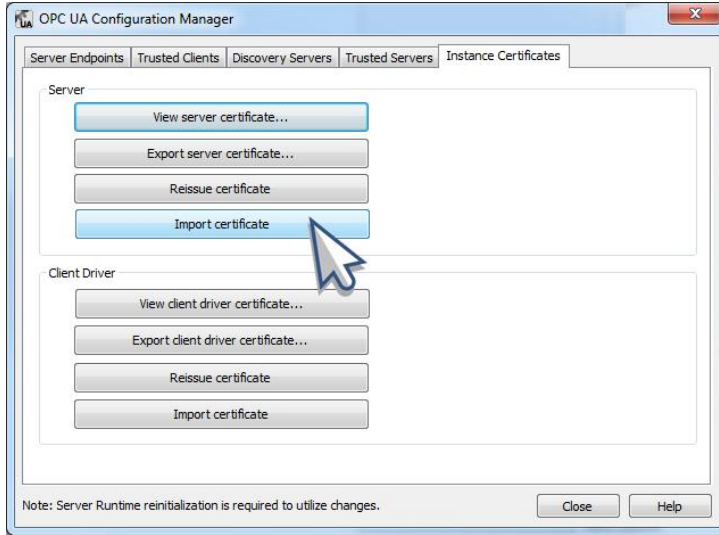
UA OPC UA Configuration Manager

Server Endpoints | Trusted Clients | Discovery Servers | Trusted Servers | Instance Certificates

Server

View server certificate...

Export server certificate...

Reissue certificate

Import certificate

Client Driver

View client driver certificate...

Export client driver certificate...

Reissue certificate

Import certificate

Note: Server Runtime reinitialization is required to utilize changes.

Close

Help